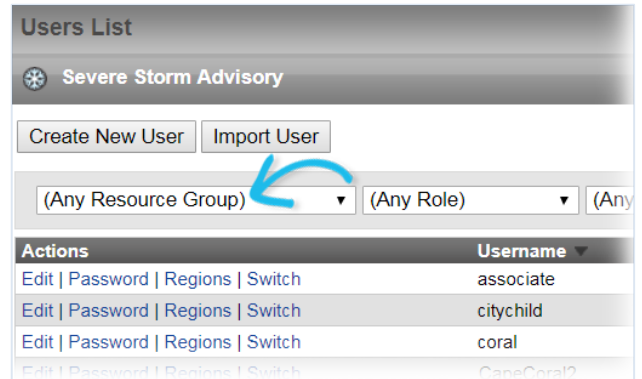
Users List

Severe Storm Advisory

Create New User Import User

(Any Resource Group) ▾ (Any Role) ▾ (Any

| Actions | Username ▾ |
|---|---|
| Edit \| Password \| Regions \| Switch | associate |
| Edit \| Password \| Regions \| Switch | citychild |
| Edit \| Password \| Regions \| Switch | coral |
| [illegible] | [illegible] |